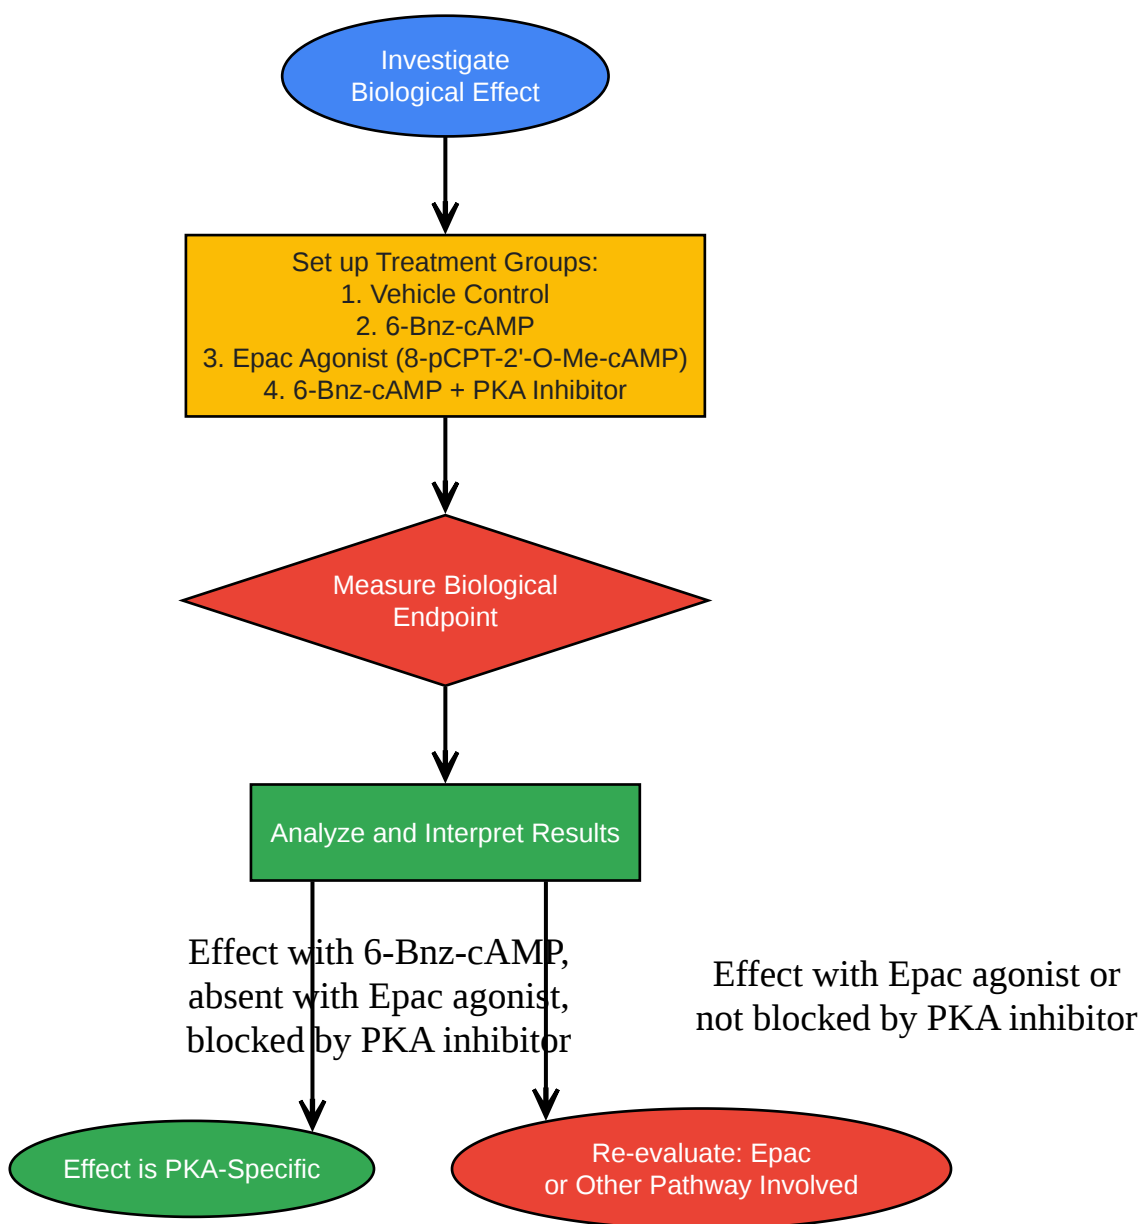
Investigate Biological Effect

Set up Treatment Groups:
1. Vehicle Control
2. 6-Bnz-cAMP
3. Epac Agonist (8-pCPT-2'-O-Me-cAMP)
4. 6-Bnz-cAMP + PKA Inhibitor

Measure Biological Endpoint

Analyze and Interpret Results

Effect with 6-Bnz-cAMP, absent with Epac agonist, blocked by PKA inhibitor

Effect with Epac agonist or not blocked by PKA inhibitor

Effect is PKA-Specific

Re-evaluate: Epac or Other Pathway Involved